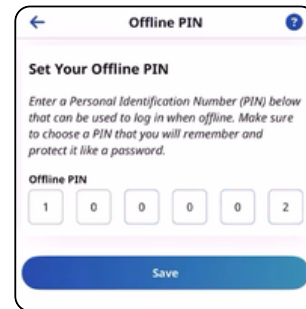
←
Offline PIN
?

Set Your Offline PIN

Enter a Personal Identification Number (PIN) below that can be used to log in when offline. Make sure to choose a PIN that you will remember and protect it like a password.

Offline PIN

1 0 0 0 0 2

Save